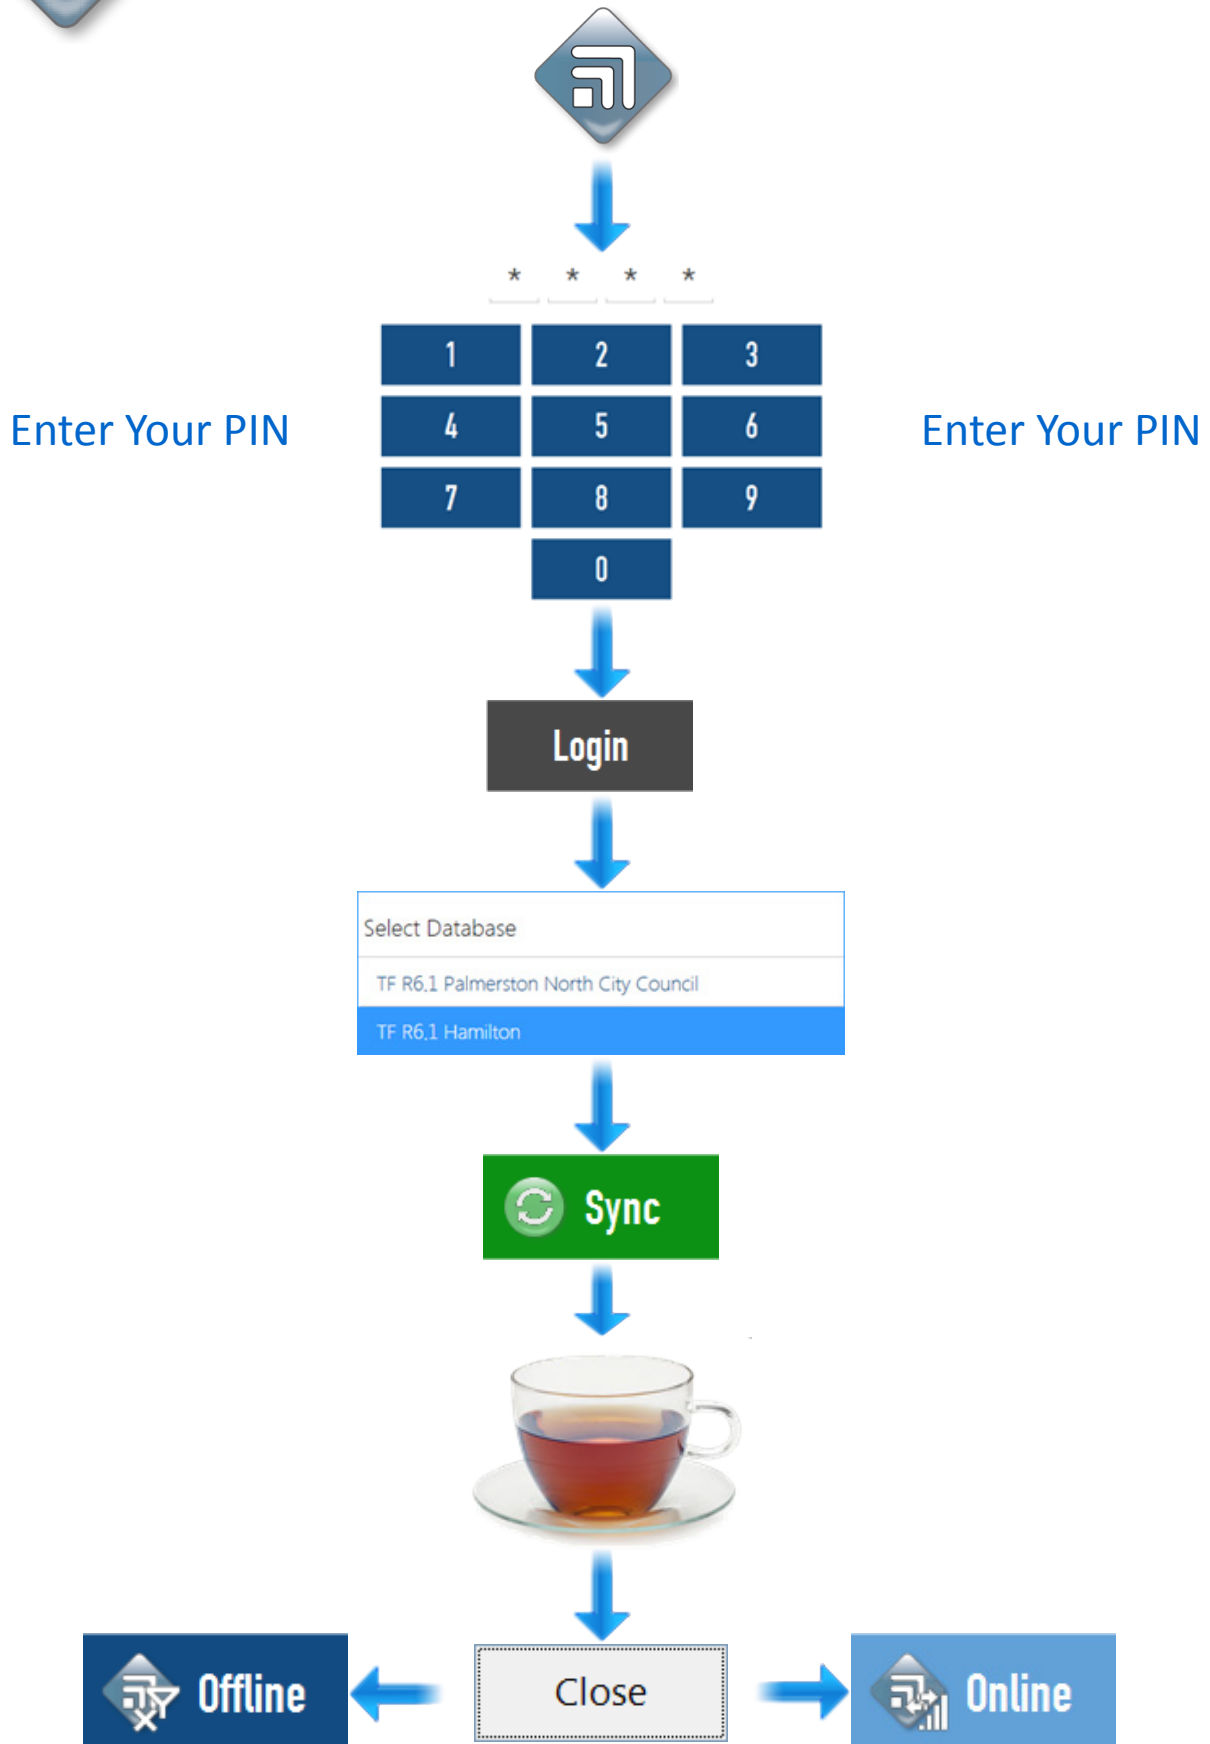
\* \* \* \*

| 1 | 2 | 3 |
|---|---|---|
| 4 | 5 | 6 |
| 7 | 8 | 9 |
| | 0 | |

Enter Your PIN

Enter Your PIN

Login

Select Database

TF R6.1 Palmerston North City Council

TF R6.1 Hamilton

Sync

Offline

Close

Online